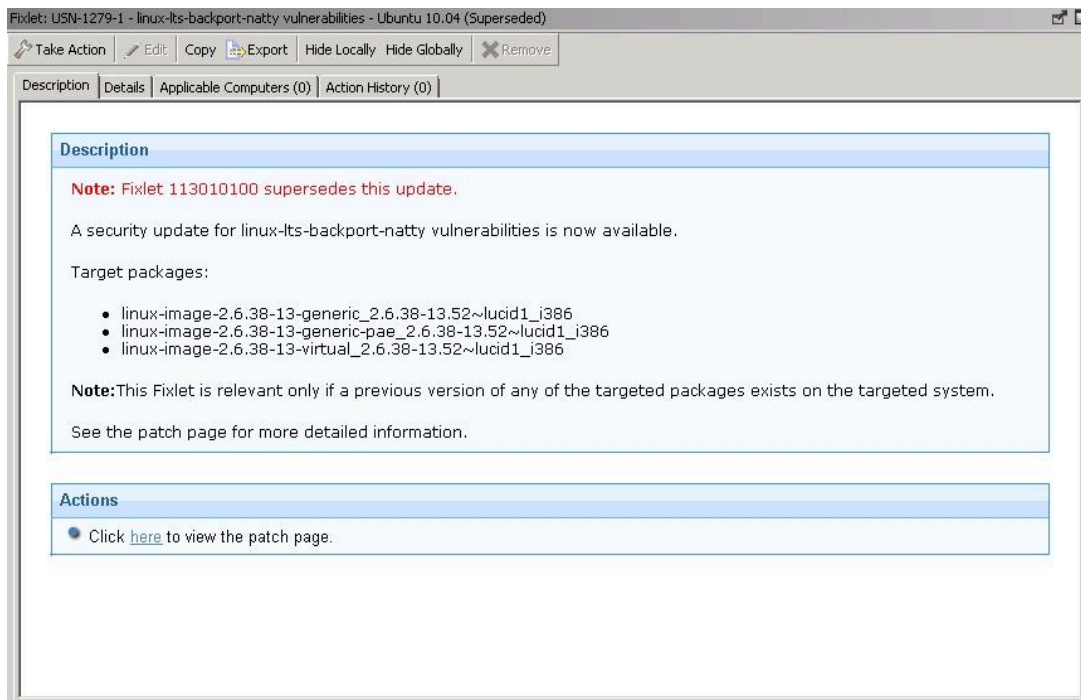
Fixlet: USN-1279-1 - linux-lts-backport-natty vulnerabilities - Ubuntu 10.04 (Superseded)

Take Action | Edit | Copy | Export | Hide Locally | Hide Globally | Remove

Description | Details | Applicable Computers (0) | Action History (0)

Description

Note: Fixlet 113010100 supersedes this update.

A security update for linux-lts-backport-natty vulnerabilities is now available.

Target packages:

- linux-image-2.6.38-13-generic_2.6.38-13.52~lucid1_i386
- linux-image-2.6.38-13-generic-pae_2.6.38-13.52~lucid1_i386
- linux-image-2.6.38-13-virtual_2.6.38-13.52~lucid1_i386

Note:This Fixlet is relevant only if a previous version of any of the targeted packages exists on the targeted system.

See the patch page for more detailed information.

Actions

Click here to view the patch page.